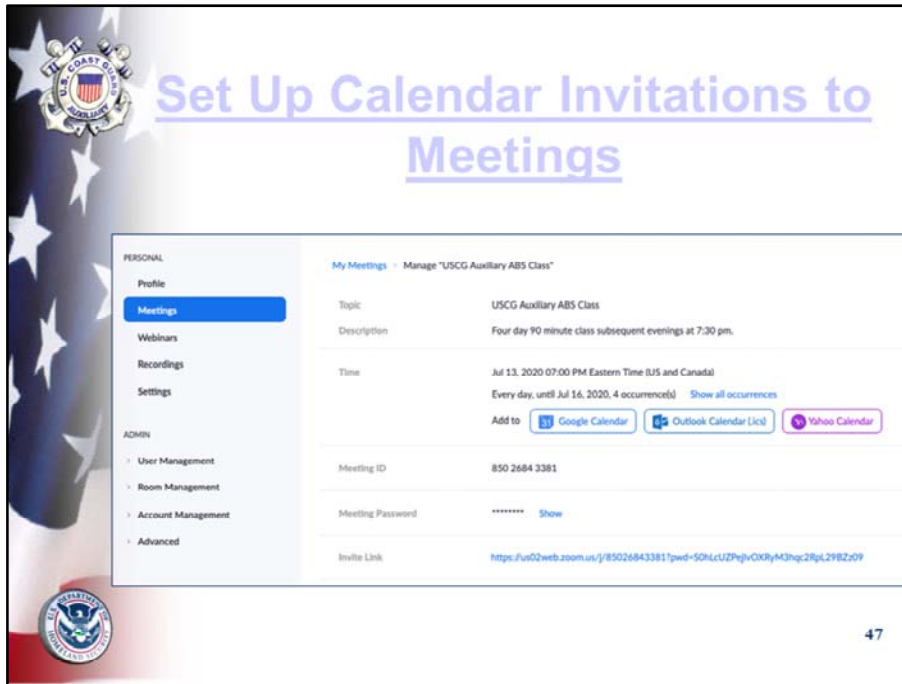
U.S. COAST GUARD AUXILIARY

Set Up Calendar Invitations to Meetings

PERSONAL
Profile
Meetings
Webinars
Recordings
Settings

ADMIN
User Management
Room Management
Account Management
Advanced

My Meetings > Manage "USCG Auxiliary ABS Class"

| | |
|---|---|
| Topic | USCG Auxiliary ABS Class |
| Description | Four day 90 minute class subsequent evenings at 7:30 pm. |
| Time | Jul 13, 2020 07:00 PM Eastern Time (US and Canada) Every day, until Jul 16, 2020, 4 occurrence(s) Show all occurrences Add to Google Calendar Outlook Calendar (.ics) Yahoo Calendar |
| Meeting ID | 850 2684 3381 |
| Meeting Password | ******** Show |
| Invite Link | https://us02web.zoom.us/j/85026843381?pwd=S0hLcUZPejlvOXRyM3hqc2RpL29BZz09 |

U.S. DEPARTMENT OF HOMELAND SECURITY

47